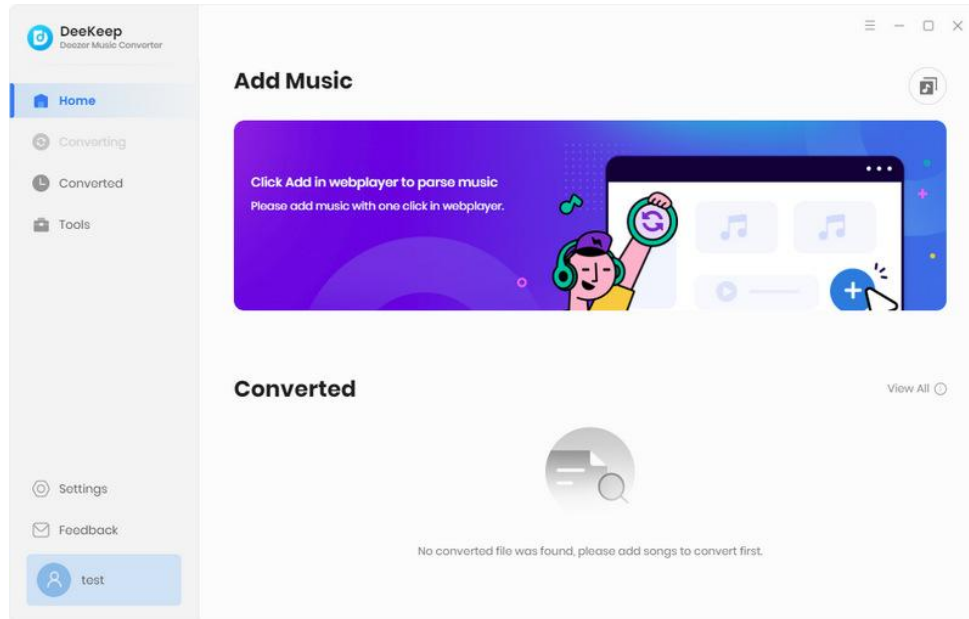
DeeKeep
Deezer Music Converter

Home
Converting
Converted
Tools

Add Music

Click Add in webplayer to parse music
Please add music with one click in webplayer.

Converted
View All

No converted file was found, please add songs to convert first.

Settings
Feedback
test